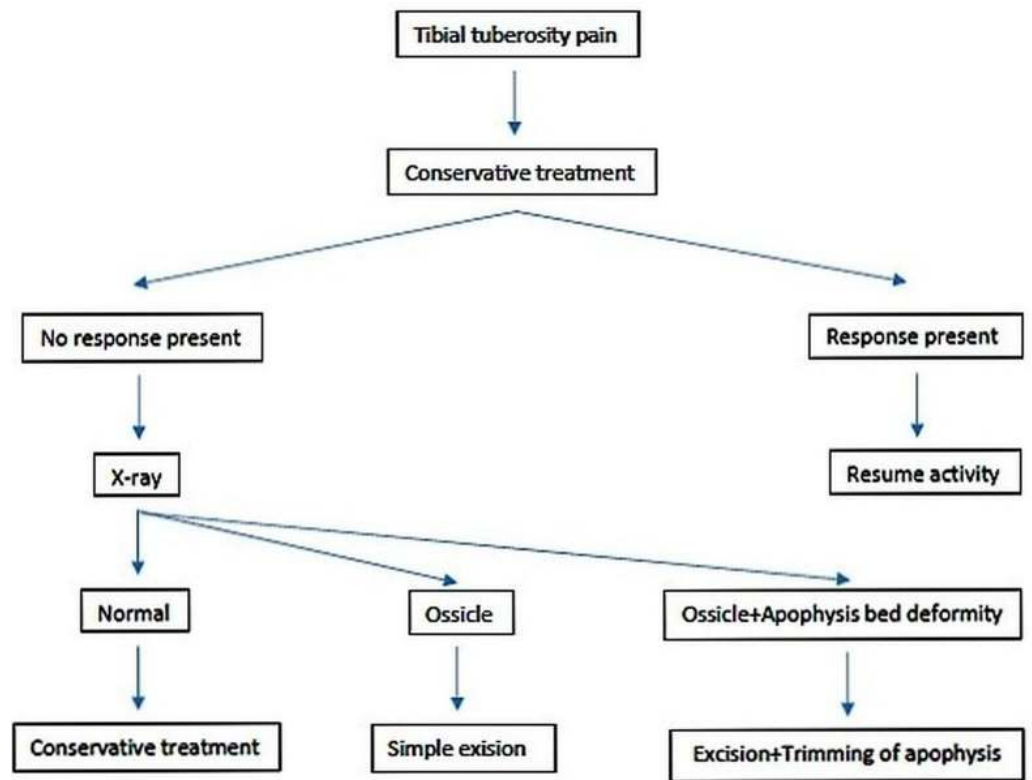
Tibial tuberosity pain

Conservative treatment

No response present

Response present

X-ray

Resume activity

Normal

Ossicle

Ossicle+Apophysis bed deformity

Conservative treatment

Simple exision

Excision+Trimming of apophysis